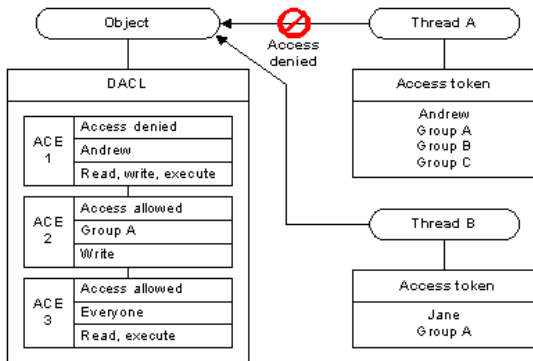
Object

Access denied

Thread A

DACL

Access token

Andrew
Group A
Group B
Group C

ACE 1

Access denied

Andrew

Read, write, execute

ACE 2

Access allowed

Group A

Write

Thread B

ACE 3

Access allowed

Everyone

Read, execute

Access token

Jane
Group A